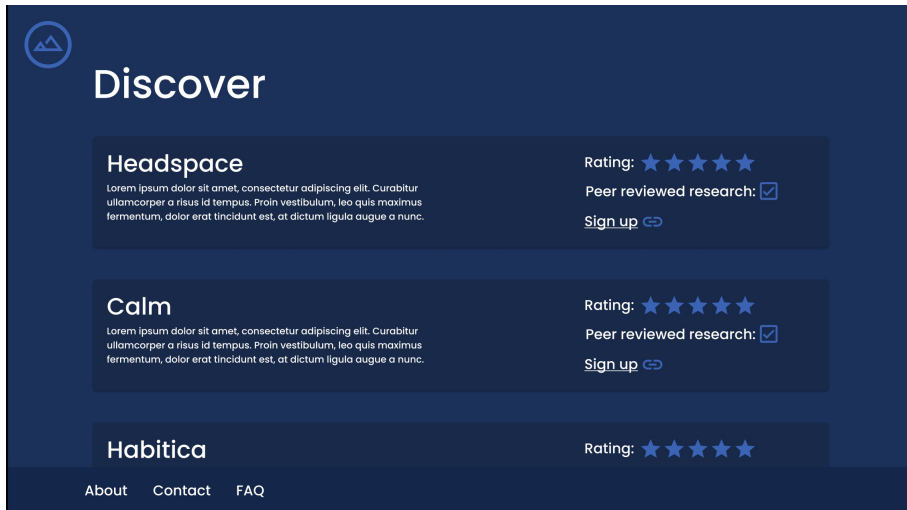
Discover

Headspace

Lorem ipsum dolor sit amet, consectetur adipiscing elit. Curabitur ullamcorper a risus id tempus. Proin vestibulum, leo quis maximus fermentum, dolor erat tincidunt est, at dictum ligula augue a nunc.

Rating:

Peer reviewed research:

Sign up

Calm

Lorem ipsum dolor sit amet, consectetur adipiscing elit. Curabitur ullamcorper a risus id tempus. Proin vestibulum, leo quis maximus fermentum, dolor erat tincidunt est, at dictum ligula augue a nunc.

Rating:

Peer reviewed research:

Sign up

Habitica

Rating:

About Contact FAQ